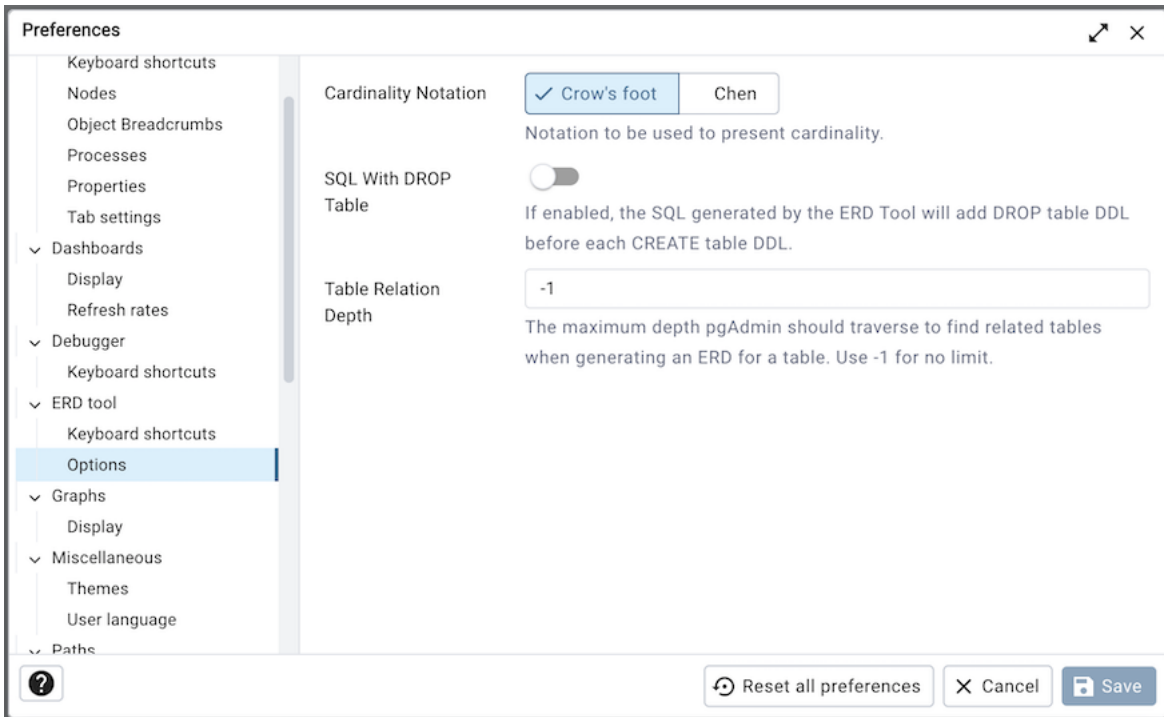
Preferences

Keyboard shortcuts
Nodes
Object Breadcrumbs
Processes
Properties
Tab settings
Dashboards
Display
Refresh rates
Debugger
Keyboard shortcuts
ERD tool
Keyboard shortcuts
Options
Graphs
Display
Miscellaneous
Themes
User language
Paths

Cardinality Notation
✓ Crow's foot
Chen
Notation to be used to present cardinality.

SQL With DROP Table
If enabled, the SQL generated by the ERD Tool will add DROP table DDL before each CREATE table DDL.

Table Relation Depth
-1
The maximum depth pgAdmin should traverse to find related tables when generating an ERD for a table. Use -1 for no limit.

?
Reset all preferences
× Cancel
Save